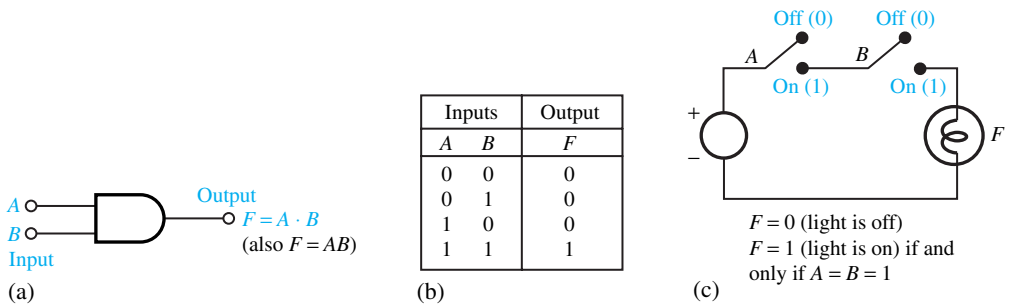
$A$
$B$
Input
Output
$F = A \cdot B$
(also $F = AB$)
(a)

| Inputs | | Output |
|---|---|---|
| $A$ | $B$ | $F$ |
| 0 | 0 | 0 |
| 0 | 1 | 0 |
| 1 | 0 | 0 |
| 1 | 1 | 1 |

(b)

Off (0)
Off (0)
$A$
$B$
On (1)
On (1)
+
−
$F$
$F = 0$ (light is off)
$F = 1$ (light is on) if and only if $A = B = 1$
(c)